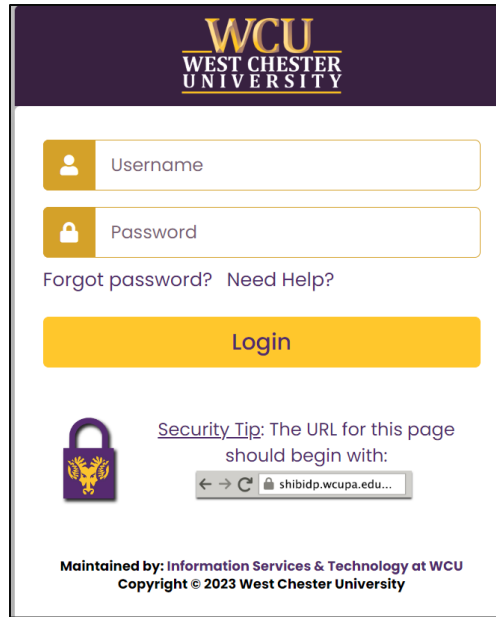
WCU
WEST CHESTER
UNIVERSITY

Username

Password

Forgot password? Need Help?

Login

Security Tip: The URL for this page should begin with:

shibidp.wcupa.edu...

Maintained by: Information Services & Technology at WCU
Copyright © 2023 West Chester University